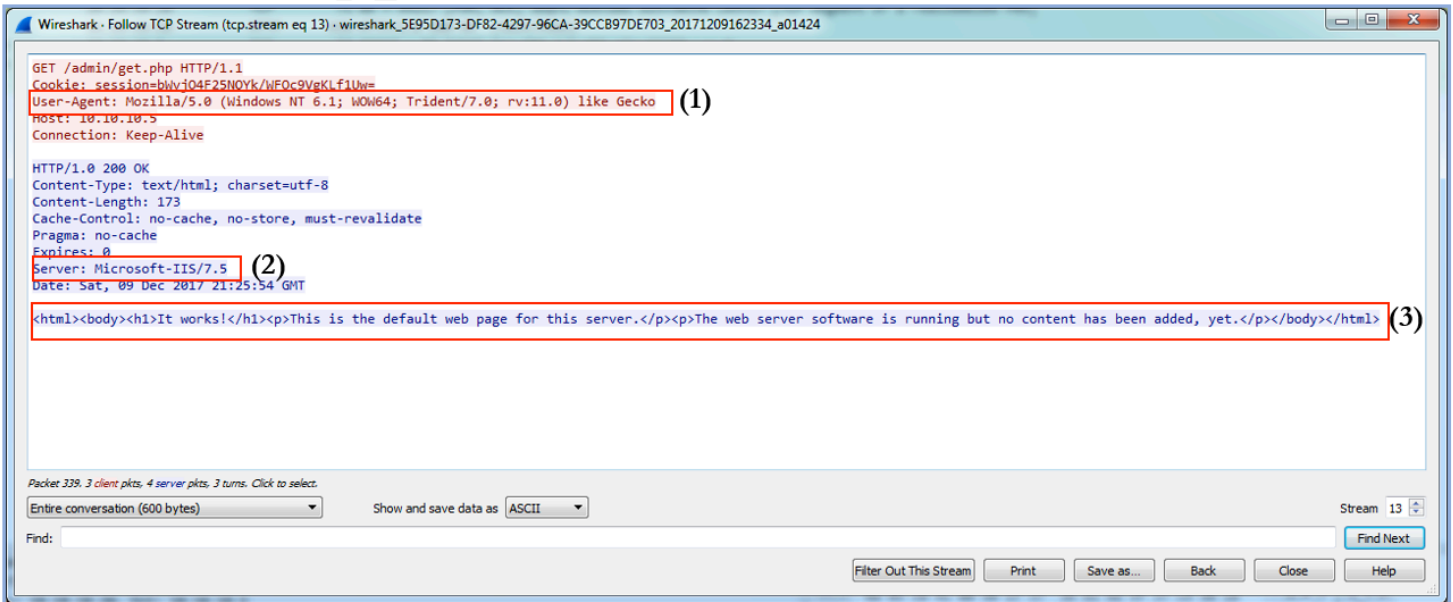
Wireshark · Follow TCP Stream (tcp.stream eq 13) · wireshark_5E95D173-DF82-4297-96CA-39CCB97DE703_20171209162334_a01424

GET /admin/get.php HTTP/1.1
Cookie: session=bWvjO4F25NOYk/WFOc9VgKLf1Uw=
User-Agent: Mozilla/5.0 (Windows NT 6.1; WOW64; Trident/7.0; rv:11.0) like Gecko (1)
Host: 10.10.10.5
Connection: Keep-Alive

HTTP/1.0 200 OK
Content-Type: text/html; charset=utf-8
Content-Length: 173
Cache-Control: no-cache, no-store, must-revalidate
Pragma: no-cache
Expires: 0
Server: Microsoft-IIS/7.5 (2)
Date: Sat, 09 Dec 2017 21:25:54 GMT

<html><body><h1>It works!</h1><p>This is the default web page for this server.</p><p>The web server software is running but no content has been added, yet.</p></body></html> (3)

Packet 339. 3 client pkts, 4 server pkts, 3 turns. Click to select.

Entire conversation (600 bytes)
Show and save data as ASCII
Stream 13

Find:
Find Next

Filter Out This Stream
Print
Save as...
Back
Close
Help